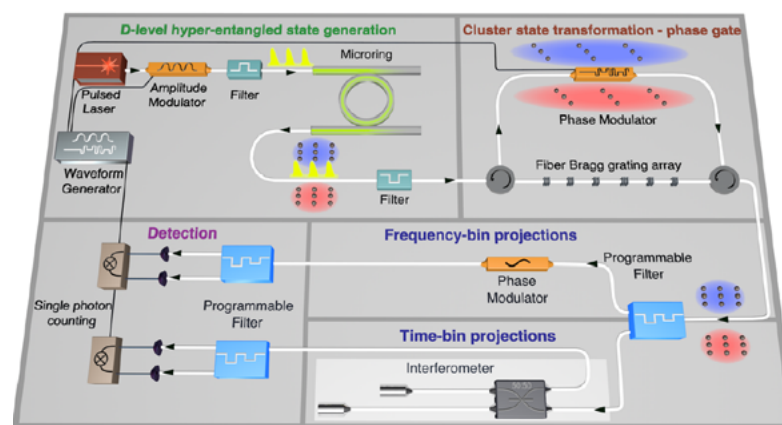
D-level hyper-entangled state generation

Pulsed Laser

Amplitude Modulator

Filter

Microring

Waveform Generator

Filter

Cluster state transformation - phase gate

Phase Modulator

Fiber Bragg grating array

Detection

Single photon counting

Programmable Filter

Frequency-bin projections

Phase Modulator

Programmable Filter

Time-bin projections

Interferometer